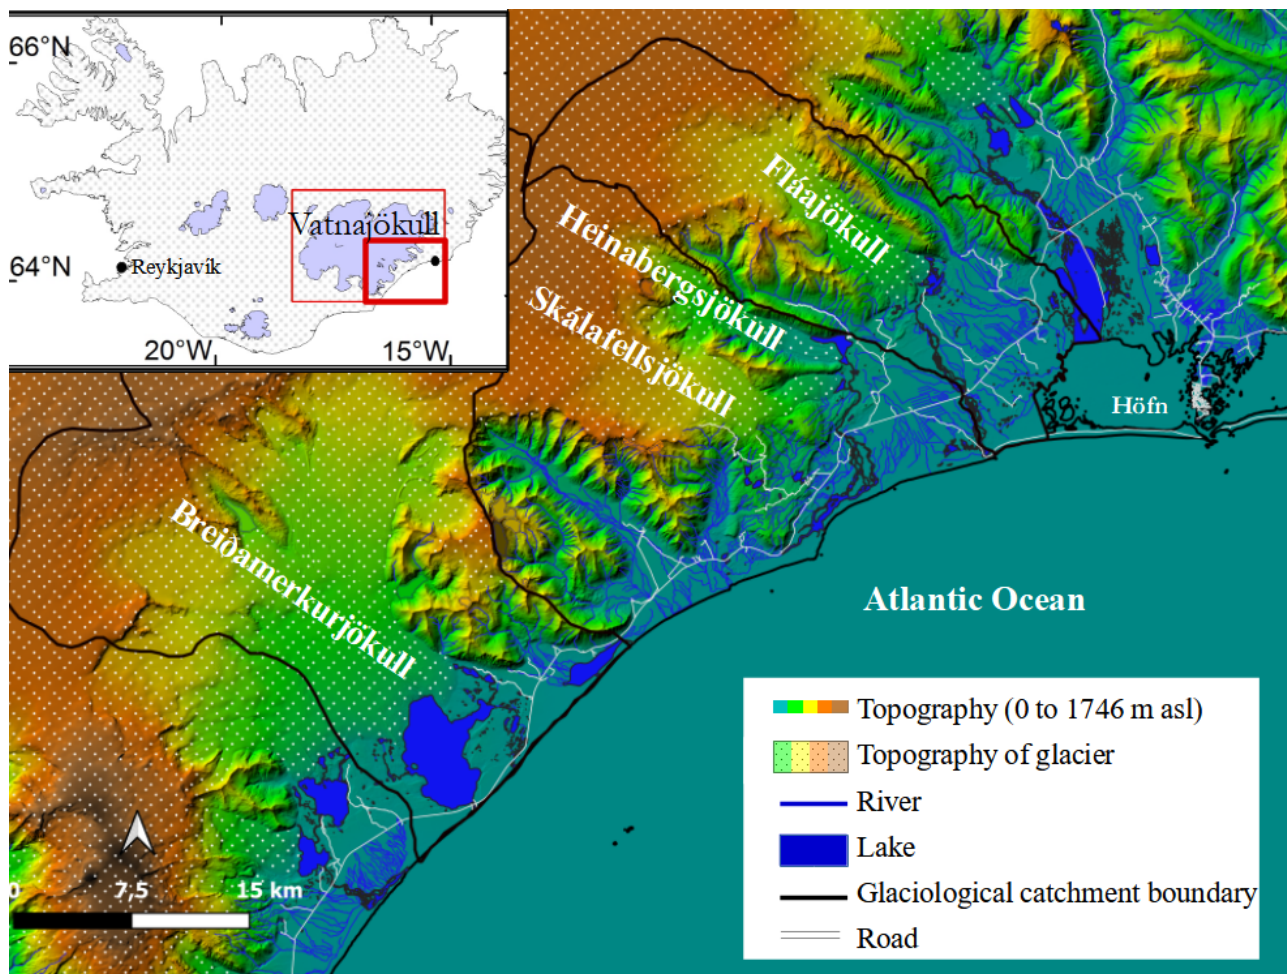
66°N
64°N
Reykjavík
Vatnajökull
20°W
15°W

Fláajökull
Heinabergsjökull
Skálafellsjökull
Breiðamerkurjökull
Höfn
Atlantic Ocean

0 7,5 15 km

Topography (0 to 1746 m asl)
Topography of glacier
River
Lake
Glaciological catchment boundary
Road